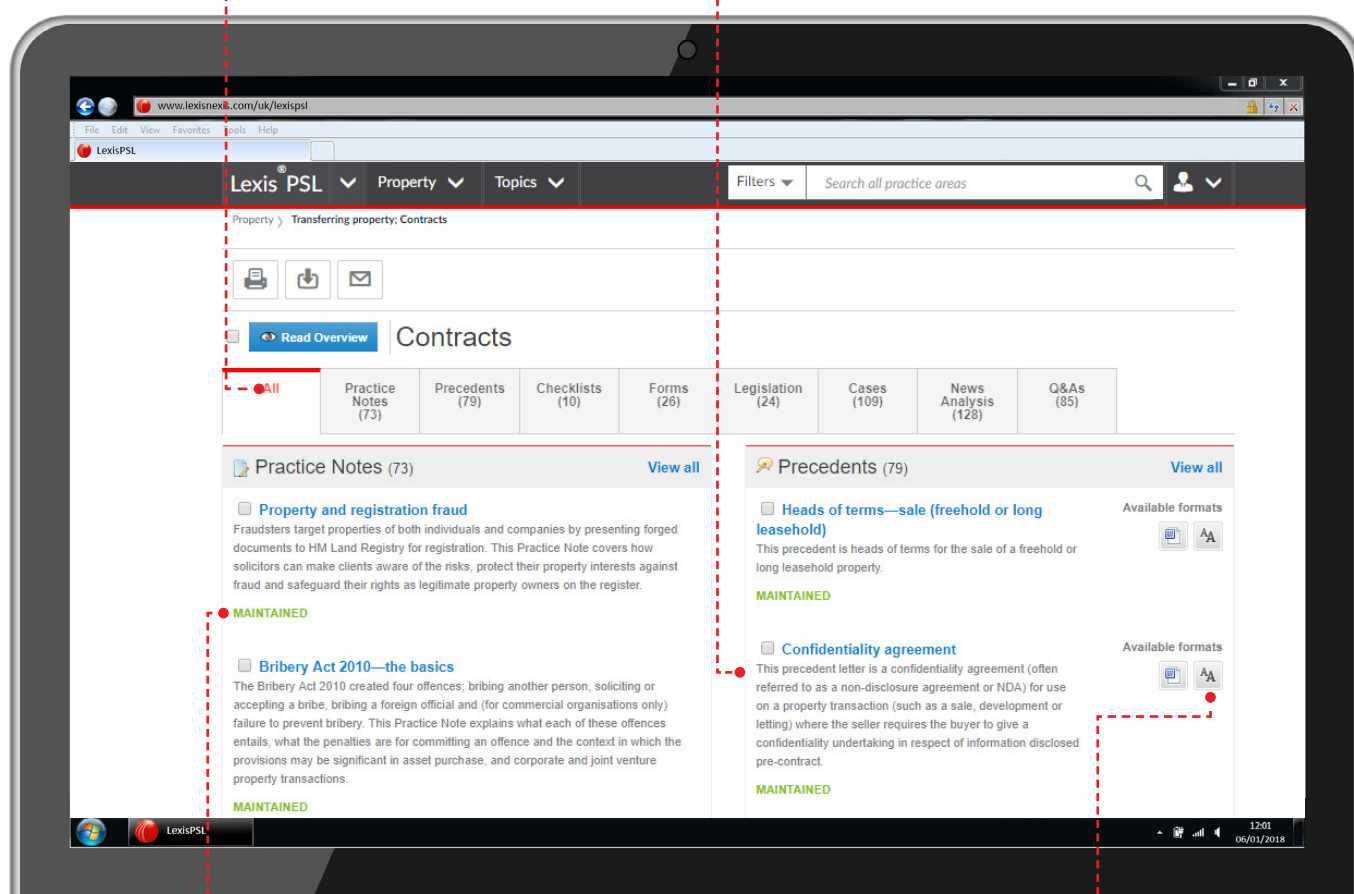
www.lexisnexis.com/uk/lexispsl

File Edit View Favorites Tools Help

LexisPSL

Lexis® PSL Property Topics

Filters Search all practice areas

Property 〉 Transferring property; Contracts

Read Overview Contracts

| All | Practice Notes (73) | Precedents (79) | Checklists (10) | Forms (26) | Legislation (24) | Cases (109) | News Analysis (128) | Q&As (85) |
|---|---|---|---|---|---|---|---|---|

Practice Notes (73) View all

Property and registration fraud
Fraudsters target properties of both individuals and companies by presenting forged documents to HM Land Registry for registration. This Practice Note covers how solicitors can make clients aware of the risks, protect their property interests against fraud and safeguard their rights as legitimate property owners on the register.
MAINTAINED

Bribery Act 2010—the basics
The Bribery Act 2010 created four offences; bribing another person, soliciting or accepting a bribe, bribing a foreign official and (for commercial organisations only) failure to prevent bribery. This Practice Note explains what each of these offences entails, what the penalties are for committing an offence and the context in which the provisions may be significant in asset purchase, and corporate and joint venture property transactions.
MAINTAINED

Precedents (79) View all

Heads of terms—sale (freehold or long leasehold)
Available formats
This precedent is heads of terms for the sale of a freehold or long leasehold property.
MAINTAINED

Confidentiality agreement
Available formats
This precedent letter is a confidentiality agreement (often referred to as a non-disclosure agreement or NDA) for use on a property transaction (such as a sale, development or letting) where the seller requires the buyer to give a confidentiality undertaking in respect of information disclosed pre-contract.
MAINTAINED

LexisPSL
12:01
06/01/2018